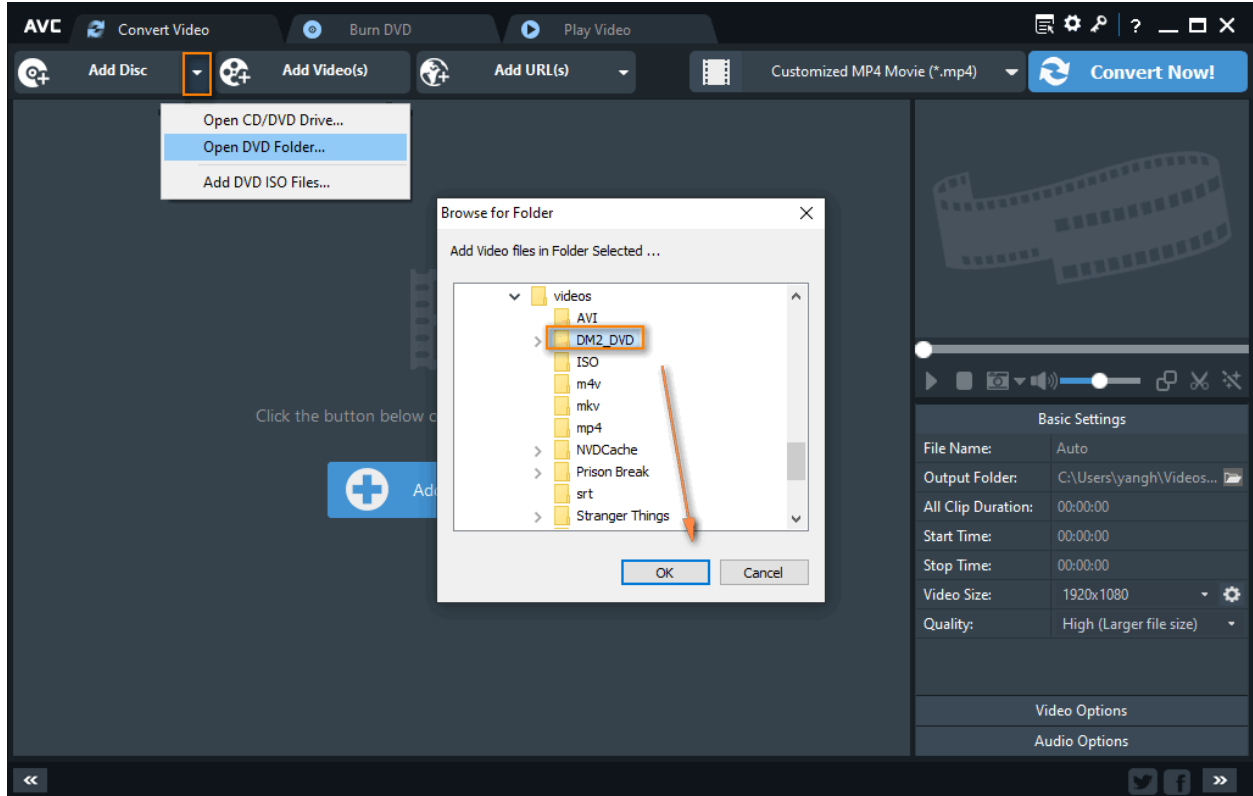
AVC Convert Video Burn DVD Play Video

?

Add Disc Add Video(s) Add URL(s) Customized MP4 Movie (*.mp4) Convert Now!

Open CD/DVD Drive...
Open DVD Folder...
Add DVD ISO Files...

Click the button below c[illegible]

Ad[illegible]

Browse for Folder

Add Video files in Folder Selected ...

videos
AVI
DM2_DVD
ISO
m4v
mkv
mp4
NVDCache
Prison Break
srt
Stranger Things

OK Cancel

Basic Settings

| | |
|---|---|
| File Name: | Auto |
| Output Folder: | C:\Users\yangh\Videos... |
| All Clip Duration: | 00:00:00 |
| Start Time: | 00:00:00 |
| Stop Time: | 00:00:00 |
| Video Size: | 1920x1080 |
| Quality: | High (Larger file size) |

Video Options
Audio Options

«

»